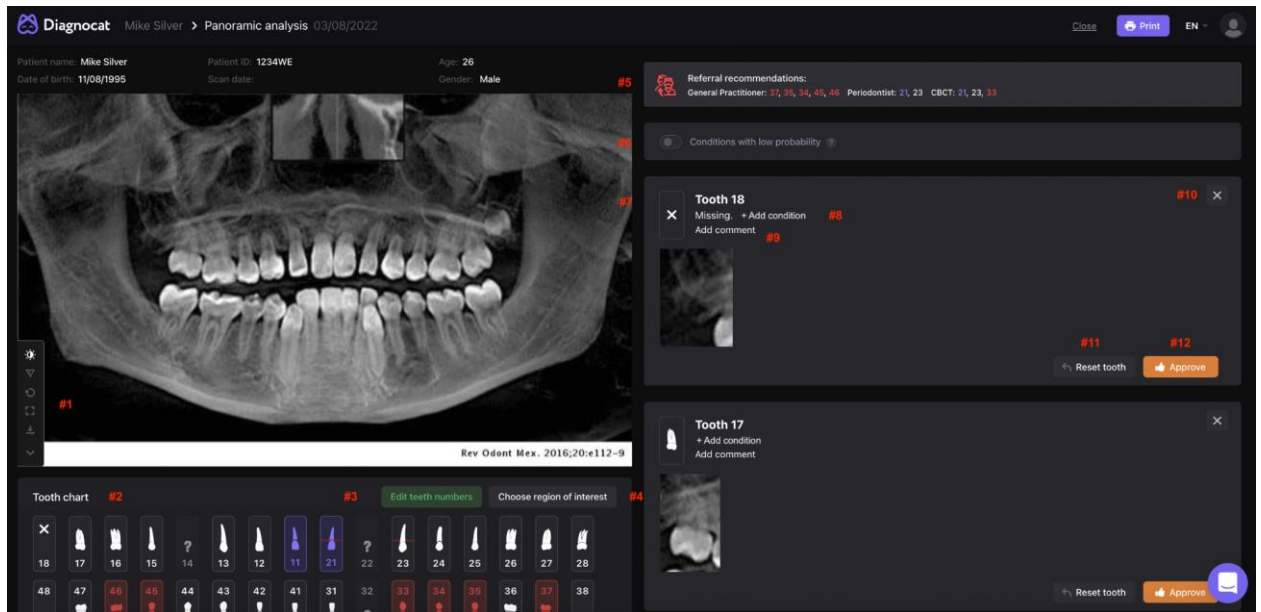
Diagnocat Mike Silver > Panoramic analysis 03/08/2022

Close Print EN

Patient name: Mike Silver
Date of birth: 11/08/1995
Patient ID: 1234WE
Scan date:
Age: 26
Gender: Male

#5

Referral recommendations:
General Practitioner: 37, 36, 34, 45, 46 Periodontist: 21, 23 CBCT: 21, 23, 33

#6

Conditions with low probability ?

#7

Tooth 18
Missing. + Add condition #8
Add comment #9

#10

#11 #12
Reset tooth Approve

Tooth 17
+ Add condition
Add comment

Reset tooth Approve

#1

Rev Odont Mex. 2016;20:e112-9

Tooth chart #2 #3 Edit teeth numbers Choose region of interest #4

| 18 | 17 | 16 | 15 | 14 | 13 | 12 | 11 | 21 | 22 | 23 | 24 | 25 | 26 | 27 | 28 |
|---|---|---|---|---|---|---|---|---|---|---|---|---|---|---|---|
| 48 | 47 | 46 | 45 | 44 | 43 | 42 | 41 | 31 | 32 | 33 | 34 | 35 | 36 | 37 | 38 |